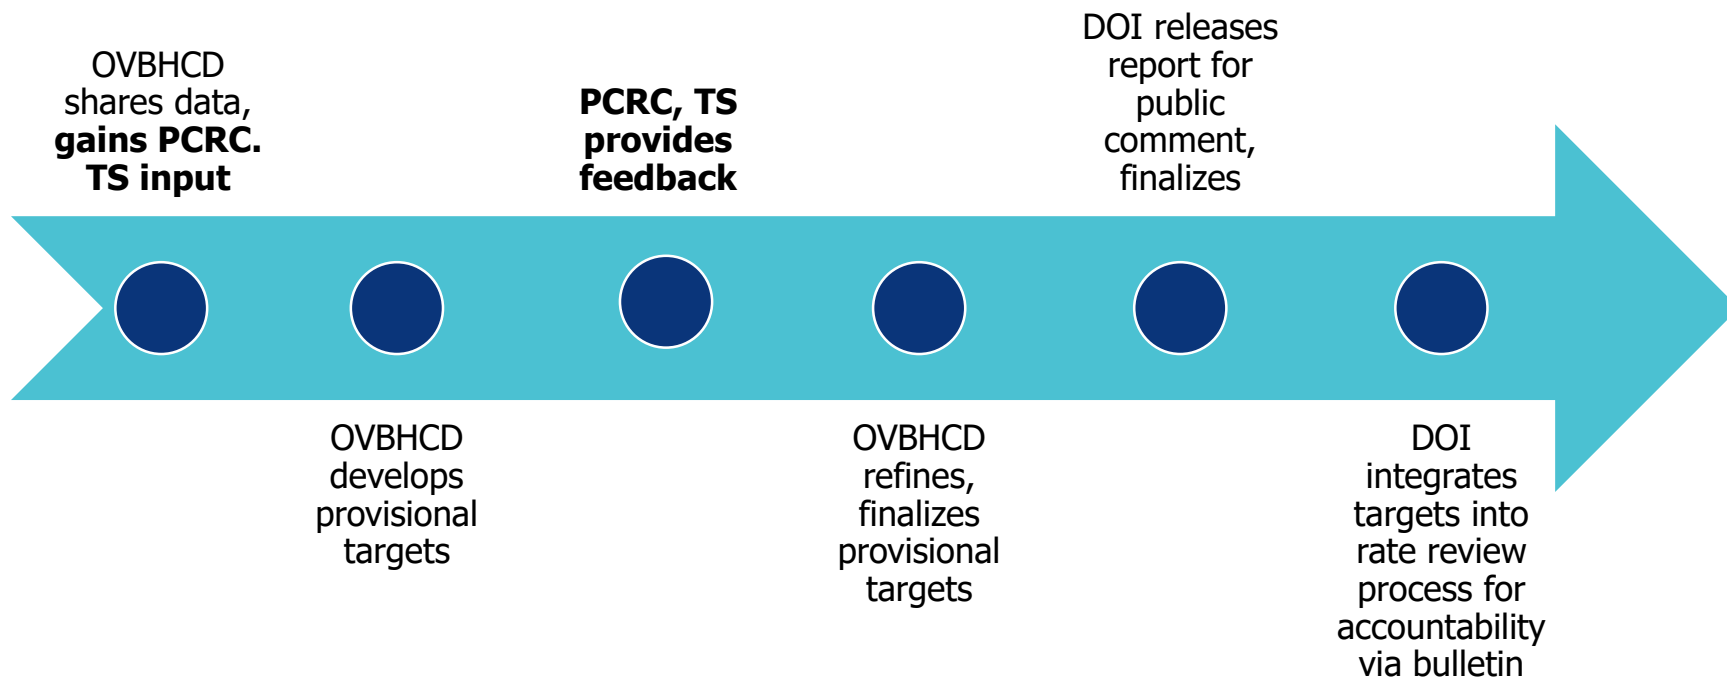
OVBHCD shares data, **gains PCRC. TS input**

OVBHCD develops provisional targets

**PCRC, TS provides feedback**

OVBHCD refines, finalizes provisional targets

DOI releases report for public comment, finalizes

DOI integrates targets into rate review process for accountability via bulletin